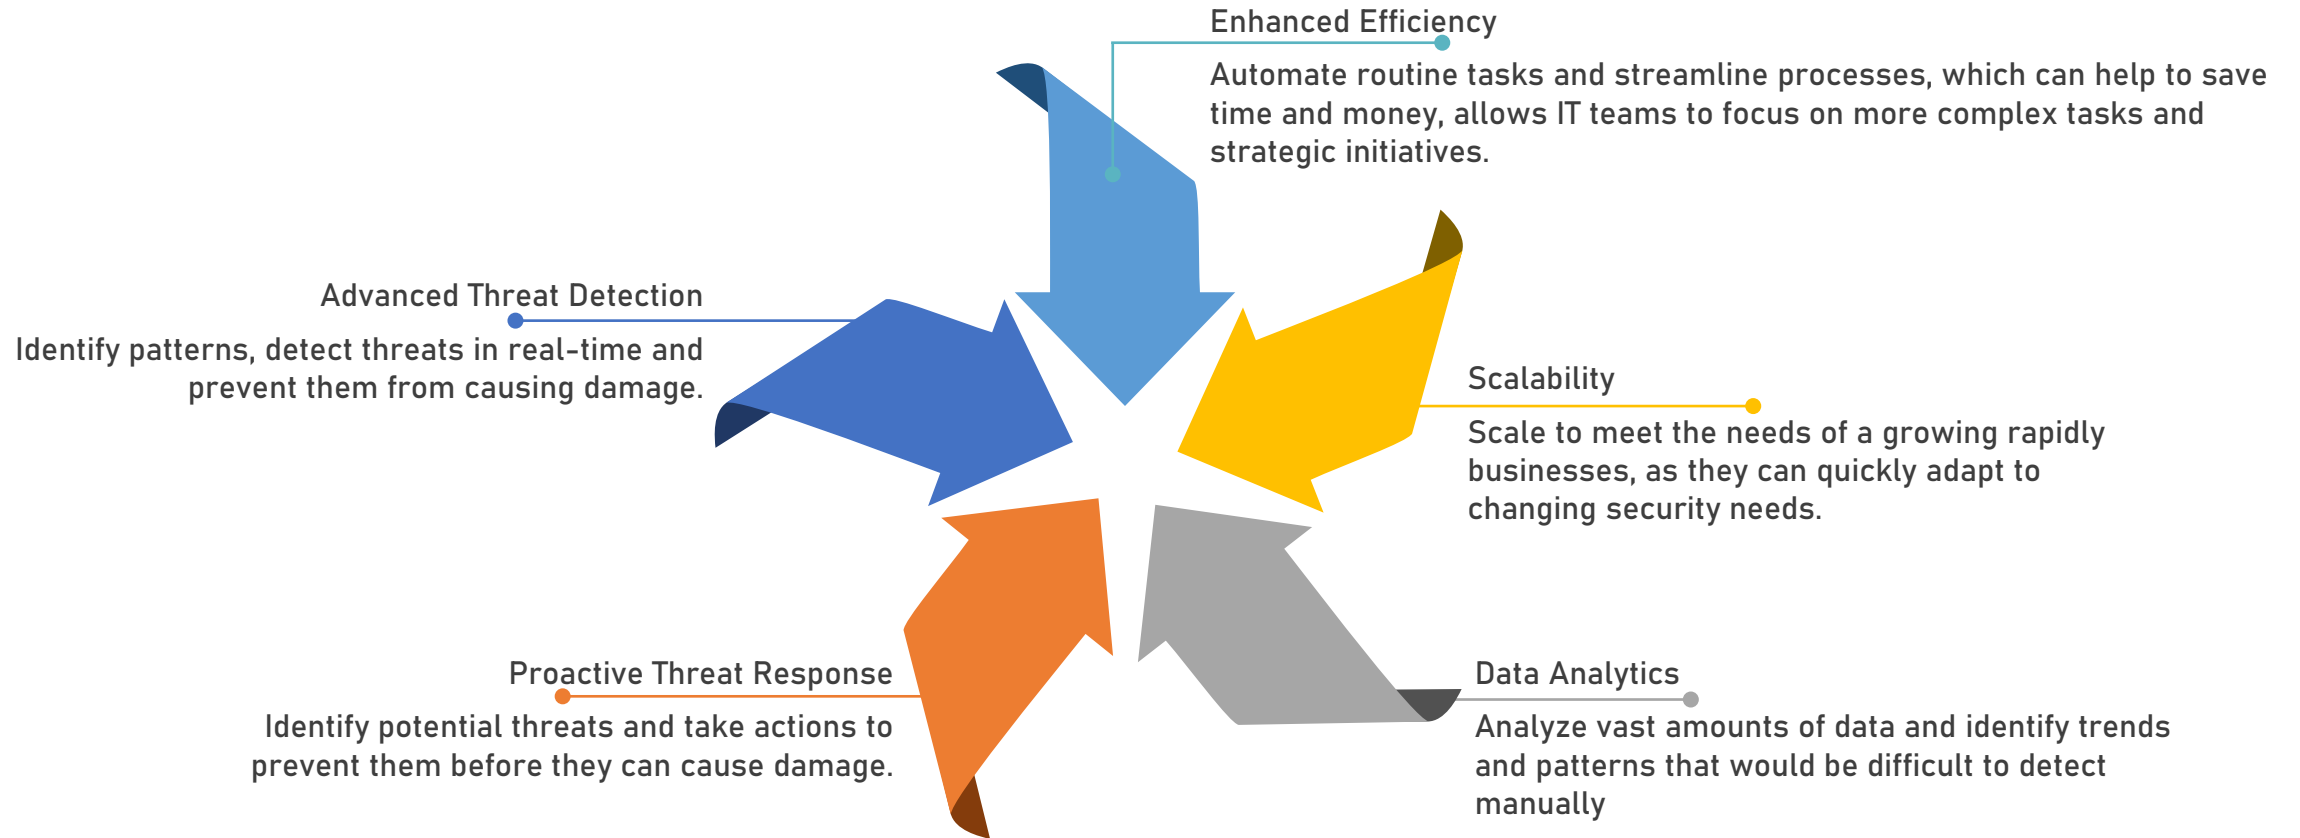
Enhanced Efficiency

Automate routine tasks and streamline processes, which can help to save time and money, allows IT teams to focus on more complex tasks and strategic initiatives.

Advanced Threat Detection

Identify patterns, detect threats in real-time and prevent them from causing damage.

Scalability

Scale to meet the needs of a growing rapidly businesses, as they can quickly adapt to changing security needs.

Proactive Threat Response

Identify potential threats and take actions to prevent them before they can cause damage.

Data Analytics

Analyze vast amounts of data and identify trends and patterns that would be difficult to detect manually